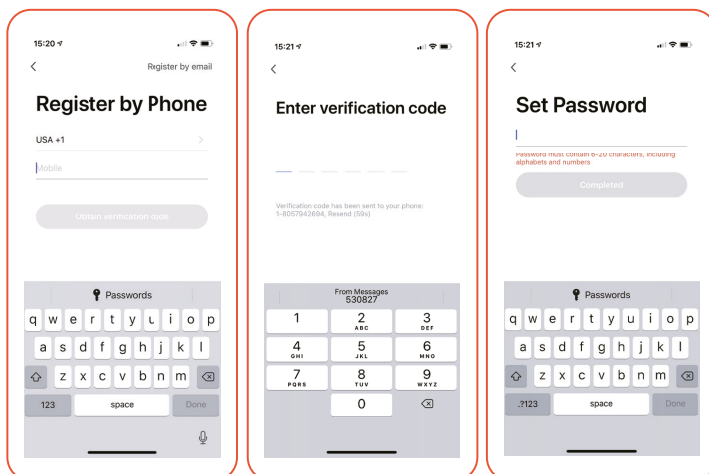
15:20

Register by email

Register by Phone

USA +1

Mobile

Obtain verification code

Passwords

q w e r t y u i o p

a s d f g h j k l

z x c v b n m

123

space

Done

15:21

Enter verification code

Verification code has been sent to your phone: 1-8057942694, Resend (59s)

From Messages
530827

1

2
ABC

3
DEF

4
GHI

5
JKL

6
MNO

7
PQRS

8
TUV

9
WXYZ

0

15:21

Set Password

Password must contain 6-20 characters, including alphabets and numbers

Completed

Passwords

q w e r t y u i o p

a s d f g h j k l

z x c v b n m

.?123

space

Done